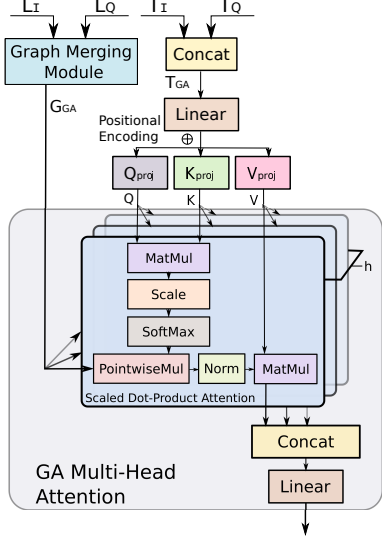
$L_I$ $L_Q$ $T_I$ $T_Q$

Graph Merging Module

Concat

$T_{GA}$

$G_{GA}$

Linear

Positional Encoding

$\oplus$

$Q_{proj}$ $K_{proj}$ $V_{proj}$

Q K V

MatMul

Scale

SoftMax

PointwiseMul

Norm

MatMul

Scaled Dot-Product Attention

h

Concat

GA Multi-Head Attention

Linear